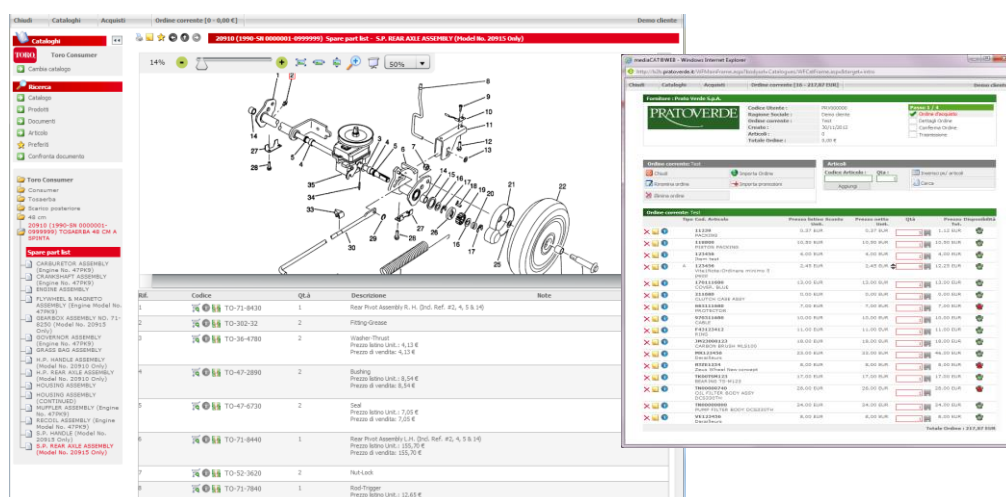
Chiudi | Cataloghi | Acquisti | Ordine corrente [0 - 0,00 €] | Demo cliente

Cataloghi

Toro Consumer

Cambia catalogo

Ricerca

Catalogo
Prodotti
Documenti
Articolo
Preferiti
Confronta documento

Toro Consumer
Consumer
Tosaerba
Scarico posteriore
48 cm
20910 (1990-SN 0000001-0999999) TOSAERBA 48 CM A SPINTA

Spare part list

CARBURETOR ASSEMBLY (Engine No. 47PK9)
CRANKSHAFT ASSEMBLY (Engine No. 47PK9)
ENGINE ASSEMBLY
FLYWHEEL & MAGNETO ASSEMBLY (Engine Model No. 47PK9)
GEARBOX ASSEMBLY NO. 71-8250 (Model No. 20915 Only)
GOVERNOR ASSEMBLY (Engine No. 47PK9)
GRASS BAG ASSEMBLY
H.P. HANDLE ASSEMBLY (Model No. 20910 Only)
H.P. REAR AXLE ASSEMBLY (Model No. 20910 Only)
HOUSING ASSEMBLY
HOUSING ASSEMBLY (CONTINUED)
MUFFLER ASSEMBLY (Engine No. 47PK9)
RECOIL ASSEMBLY (Engine Model No. 47PK9)
S.P. HANDLE (Model No. 20915 Only)
S.P. REAR AXLE ASSEMBLY (Model No. 20915 Only)

20910 (1990-SN 0000001-0999999) Spare part list - S.P. REAR AXLE ASSEMBLY (Model No. 20915 Only)

14% 50%

1 2 3 4 5 6 7 8 9 10 11 12 13 14 15 16 17 18 19 20 21 22 23 24 25 26 27 28 29 30 31 32 33 34 35

| Rif. | Codice | Qt.à | Descrizione | Note |
|---|---|---|---|---|
| 1 | TO-71-8430 | 1 | Rear Pivot Assembly R. H. (Incl. Ref. #2, 4, 5 & 14) | |
| 2 | TO-302-32 | 2 | Fitting-Grease | |
| 3 | TO-36-4780 | 2 | Washer-Thrust Prezzo listino Unit.: 4,13 € Prezzo di vendita: 4,13 € | |
| 4 | TO-47-2890 | 2 | Bushing Prezzo listino Unit.: 8,34 € Prezzo di vendita: 8,34 € | |
| 5 | TO-47-6730 | 2 | Seal Prezzo listino Unit.: 7,05 € Prezzo di vendita: 7,05 € | |
| 6 | TO-71-8440 | 1 | Rear Pivot Assembly L.H. (Incl. Ref. #2, 4, 5 & 14) Prezzo listino Unit.: 155,70 € Prezzo di vendita: 155,70 € | |
| 7 | TO-52-3620 | 2 | Nut-Lock | |
| 8 | TO-71-7840 | 1 | Rod-Trigger Prezzo listino Unit.: 12,65 € | |

mediaCATWEB - Windows Internet Explorer

http://s2b.pratoverde.it/WFMainFrame.aspx

Chiudi | Cataloghi | Acquisti | Ordine corrente [16 - 217,87 EUR] | Demo cliente

Fornitore : Prato Verde S.p.A.

PRATOVERDE

Codice Cliente : PRV000000
Ragione Sociale : Demo cliente
Ordine corrente : Test
Creato : 30/11/2012
Articoli : 16
Totale Ordine : 0,00 €

Passo 1 / 4
Ordine d'acquisto
Dettagli Ordine
Conferma Ordine
Trasmissione

Ordine corrente: Test
Chiudi | Importa Ordine
Rinomina ordine | Importa promozioni
Elimina ordine

Articoli
Codice Articolo : | Qtà :
Aggiungi
Inserisci più articoli
Carica

Ordine corrente: Test

| Tipo | Cod. Articolo | Prezzo listino Acusto Unit. | Prezzo netto Unit. | Qtà | Prezzo Tot. | Disponibilità |
|---|---|---|---|---|---|---|
| | 11139 RACCORD | 5,97 EUR | 5,97 EUR | | 5,97 EUR | |
| | 116889 PISTON PACKING | 10,90 EUR | 10,90 EUR | | 13,50 EUR | |
| | 123436 Item text | 4,00 EUR | 4,00 EUR | | 4,00 EUR | |
| | 123456 Vite/Bolt-Ordinary mm/mo 5 | 2,45 EUR | 2,45 EUR | | 2,45 EUR | |
| | 170116 COVER, BLUE | 13,00 EUR | 13,00 EUR | | 13,00 EUR | |
| | 211000 CLUTCH CASE ASSY | 0,00 EUR | 0,00 EUR | | 0,00 EUR | |
| | 883111000 PROTECTOR | 7,00 EUR | 7,00 EUR | | 7,00 EUR | |
| | 970311000 CABLE | 10,00 EUR | 10,00 EUR | | 10,00 EUR | |
| | F41123012 RING | 11,00 EUR | 11,00 EUR | | 11,00 EUR | |
| | JM23000123 CARBON BRUSH ML0320 | 18,00 EUR | 18,00 EUR | | 18,00 EUR | |
| | MR123456 Decalfaure | 33,00 EUR | 33,00 MLE | | 33,00 EUR | |
| | R3001101 Zeus Wheel Nex concept | 8,00 EUR | 8,00 EUR | | 8,00 EUR | |
| | TE00090131 BEARING TO M123 | 17,00 EUR | 17,00 EUR | | 17,00 EUR | |
| | TN00000740 OIL FILTER BODY ASSY DC02007N | 28,00 EUR | 28,00 EUR | | 28,00 EUR | |
| | TN00000880 PUMP FILTER BODY DC0207N | 24,00 EUR | 24,00 EUR | | 24,00 EUR | |
| | VX12456 Decalfaure | 8,00 EUR | 8,00 EUR | | 8,00 EUR | |

Totale Ordine : 217,87 EUR